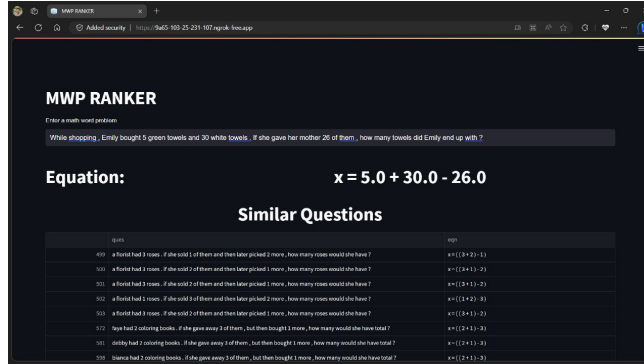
MWP RANKER

Added security | https://9a65-103-25-231-107.ngrok-free.app

MWP RANKER

Enter a math word problem

While shopping , Emily bought 5 green towels and 30 white towels . If she gave her mother 26 of them , how many towels did Emily end up with ?

Equation: $x = 5.0 + 30.0 - 26.0$

Similar Questions

| | ques | eqn |
|---|---|---|
| 499 | a florist had 3 roses . if she sold 1 of them and then later picked 2 more , how many roses would she have ? | x=((3+2)-1) |
| 500 | a florist had 3 roses . if she sold 2 of them and then later picked 1 more , how many roses would she have ? | x=((3+1)-2) |
| 501 | a florist had 3 roses . if she sold 2 of them and then later picked 1 more , how many roses would she have ? | x=((3+1)-2) |
| 502 | a florist had 1 roses . if she sold 3 of them and then later picked 2 more , how many roses would she have ? | x=((1+2)-3) |
| 503 | a florist had 3 roses . if she sold 2 of them and then later picked 1 more , how many roses would she have ? | x=((3+1)-2) |
| 572 | faye had 2 coloring books . if she gave away 3 of them , but then bought 1 more , how many would she have total ? | x=((2+1)-3) |
| 581 | debby had 2 coloring books . if she gave away 3 of them , but then bought 1 more , how many would she have total ? | x=((2+1)-3) |
| 598 | bianca had 2 coloring books . if she gave away 3 of them , but then bought 1 more , how many would she have total ? | x=((2+1)-3) |